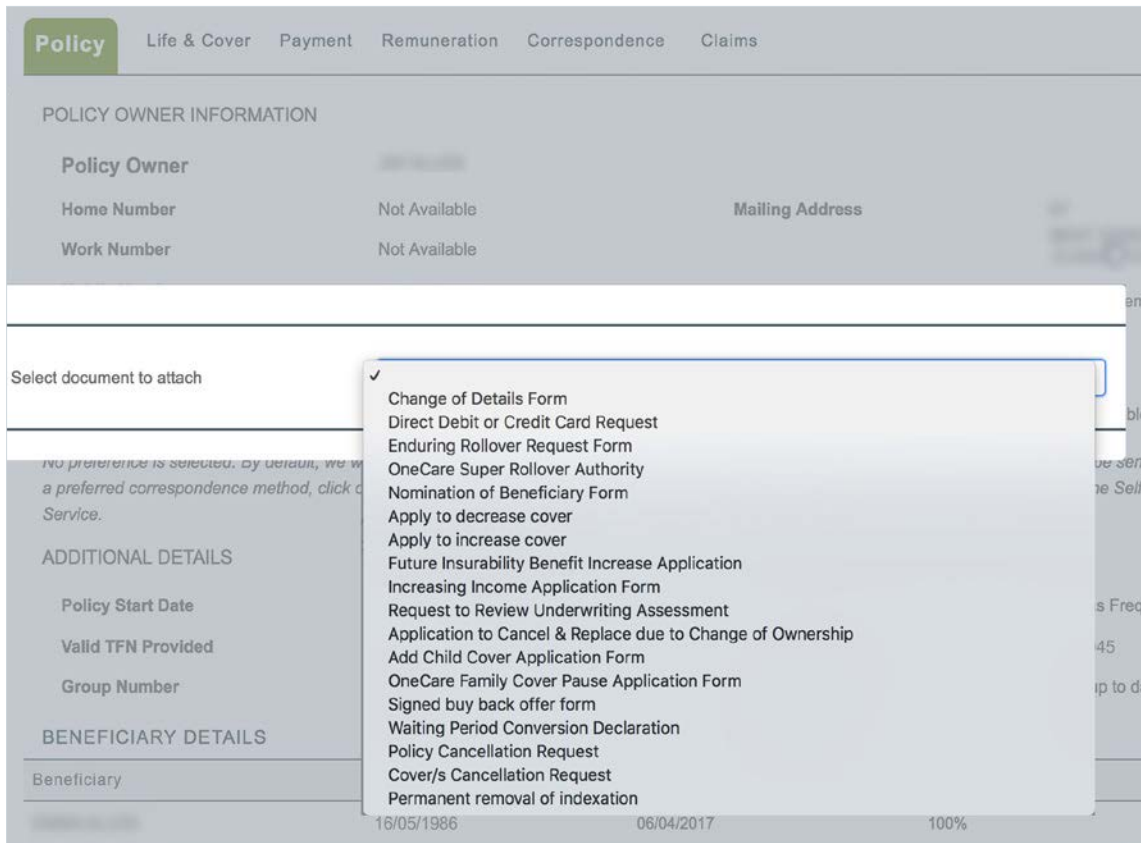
Policy Life & Cover Payment Remuneration Correspondence Claims

POLICY OWNER INFORMATION

Policy Owner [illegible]

Home Number Not Available Mailing Address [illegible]

Work Number Not Available

Select document to attach

✓
Change of Details Form
Direct Debit or Credit Card Request
Enduring Rollover Request Form
OneCare Super Rollover Authority
Nomination of Beneficiary Form
Apply to decrease cover
Apply to increase cover
Future Insurability Benefit Increase Application
Increasing Income Application Form
Request to Review Underwriting Assessment
Application to Cancel & Replace due to Change of Ownership
Add Child Cover Application Form
OneCare Family Cover Pause Application Form
Signed buy back offer form
Waiting Period Conversion Declaration
Policy Cancellation Request
Cover/s Cancellation Request
Permanent removal of indexation

No preference is selected. By default, we w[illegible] be sen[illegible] a preferred correspondence method, click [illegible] e Self Service.

ADDITIONAL DETAILS

Policy Start Date s Freq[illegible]

Valid TFN Provided 45

Group Number p to d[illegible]

BENEFICIARY DETAILS

Beneficiary

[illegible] 16/05/1986 06/04/2017 100%